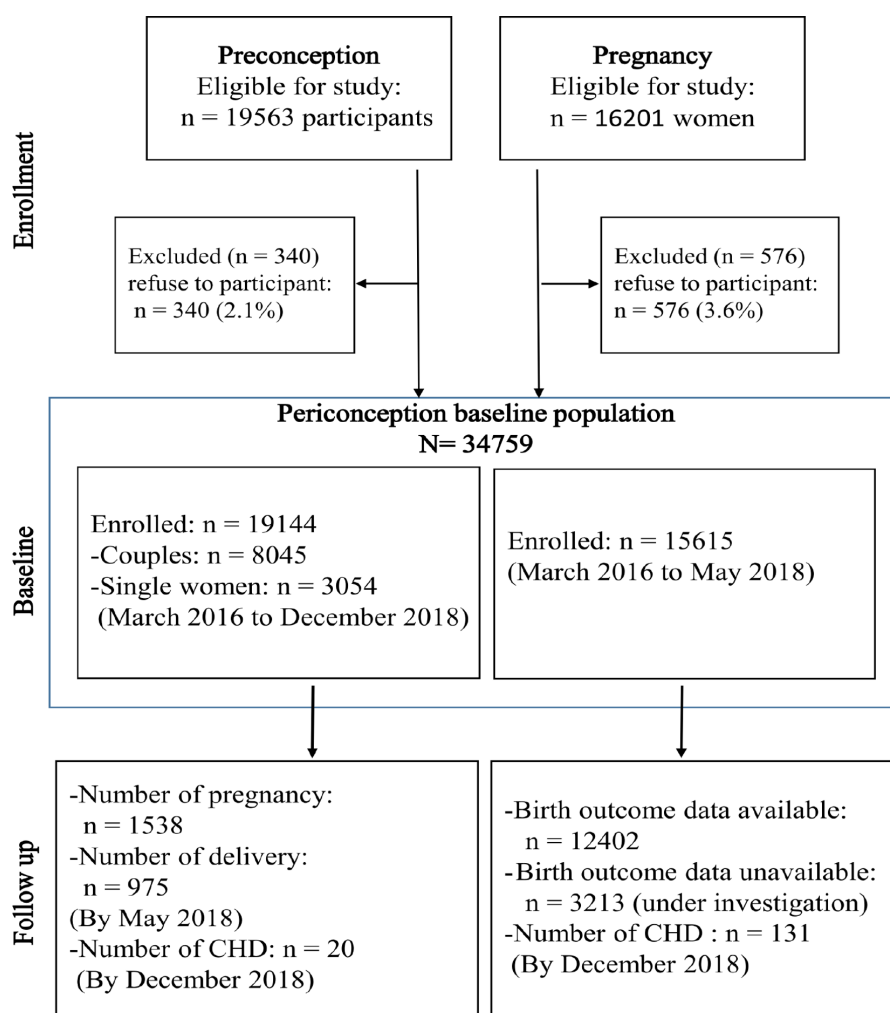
Enrollment

Preconception
Eligible for study:
n = 19563 participants

Pregnancy
Eligible for study:
n = 16201 women

Excluded (n = 340)
refuse to participant:
n = 340 (2.1%)

Excluded (n = 576)
refuse to participant:
n = 576 (3.6%)

Baseline

Periconception baseline population
N= 34759

Enrolled: n = 19144
-Couples: n = 8045
-Single women: n = 3054
(March 2016 to December 2018)

Enrolled: n = 15615
(March 2016 to May 2018)

Follow up

-Number of pregnancy:
n = 1538
-Number of delivery:
n = 975
(By May 2018)
-Number of CHD: n = 20
(By December 2018)

-Birth outcome data available:
n = 12402
-Birth outcome data unavailable:
n = 3213 (under investigation)
-Number of CHD : n = 131
(By December 2018)